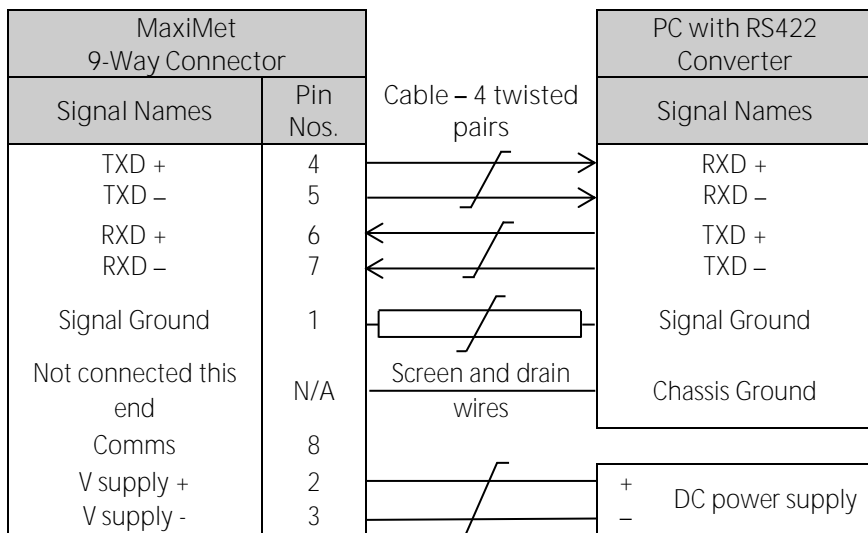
| MaxiMet 9-Way Connector | | | PC with RS422 Converter |
|---|---|---|---|
| Signal Names | Pin Nos. | Cable – 4 twisted pairs | Signal Names |
| TXD + | 4 | | RXD + |
| TXD – | 5 | | RXD – |
| RXD + | 6 | | TXD + |
| RXD – | 7 | | TXD – |
| Signal Ground | 1 | | Signal Ground |
| Not connected this end | N/A | Screen and drain wires | Chassis Ground |
| Comms | 8 | | |
| V supply + | 2 | | + DC power supply |
| V supply - | 3 | | – |